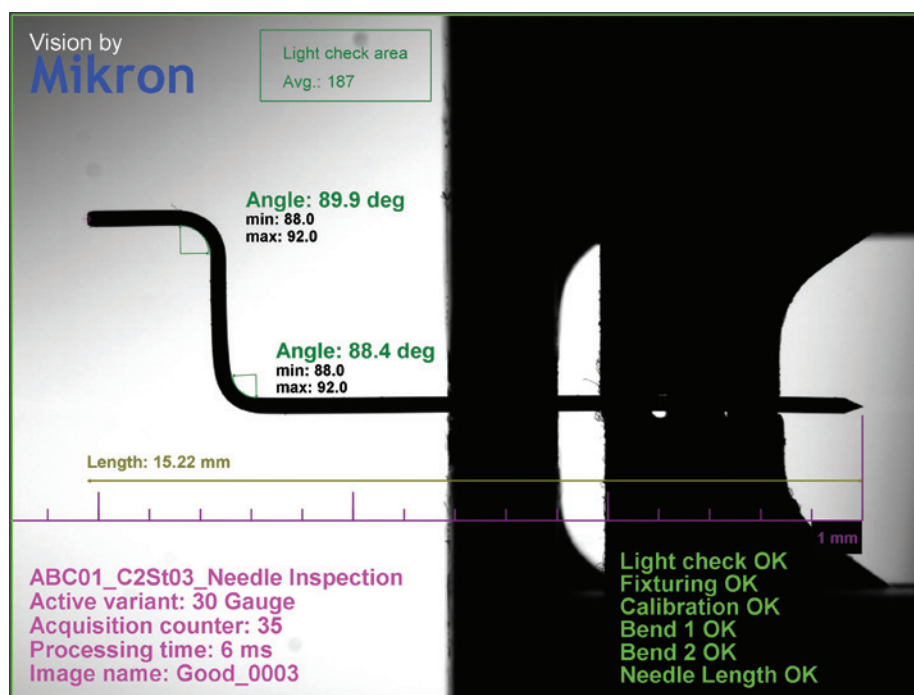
Vision by
Mikron

Light check area
Avg.: 187

Angle: 89.9 deg
min: 88.0
max: 92.0

Angle: 88.4 deg
min: 88.0
max: 92.0

Length: 15.22 mm

1 mm

ABC01_C2St03_Needle Inspection
Active variant: 30 Gauge
Acquisition counter: 35
Processing time: 6 ms
Image name: Good_0003

Light check OK
Fixturing OK
Calibration OK
Bend 1 OK
Bend 2 OK
Needle Length OK